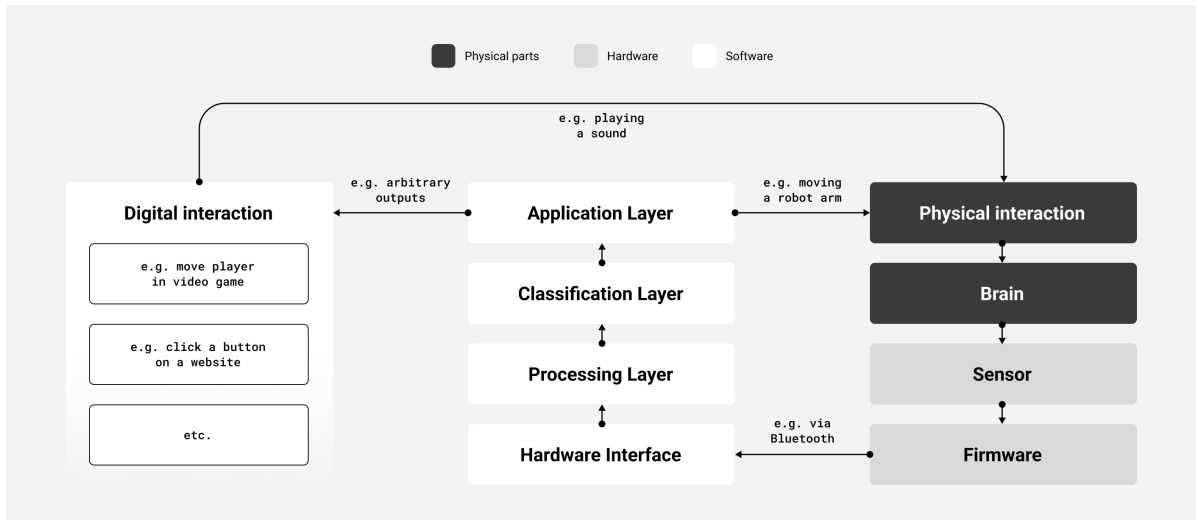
Physical parts
Hardware
Software

e.g. playing a sound

e.g. arbitrary outputs

e.g. moving a robot arm

Digital interaction

e.g. move player in video game

e.g. click a button on a website

etc.

Application Layer

Classification Layer

Processing Layer

Hardware Interface

Physical interaction

Brain

Sensor

Firmware

e.g. via Bluetooth